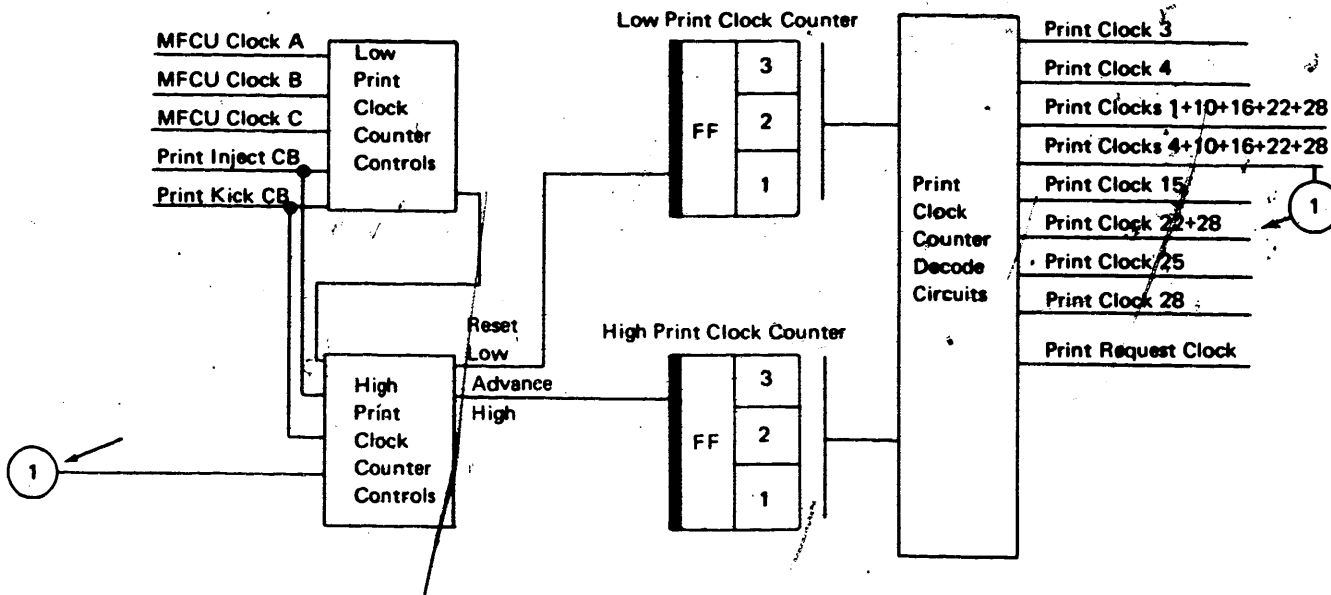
MFCU Clock A
MFCU Clock B
MFCU Clock C
Print Inject CB
Print Kick CB

Low Print Clock Counter Controls

High Print Clock Counter Controls

1

Reset Low
Advance High

Low Print Clock Counter
FF
3
2
1

High Print Clock Counter
FF
3
2
1

Print Clock Counter Decode Circuits

Print Clock 3
Print Clock 4
Print Clocks 1+10+16+22+28
Print Clocks 4+10+16+22+28
Print Clock 15
Print Clock 22+28
Print Clock 25
Print Clock 28
Print Request Clock

1